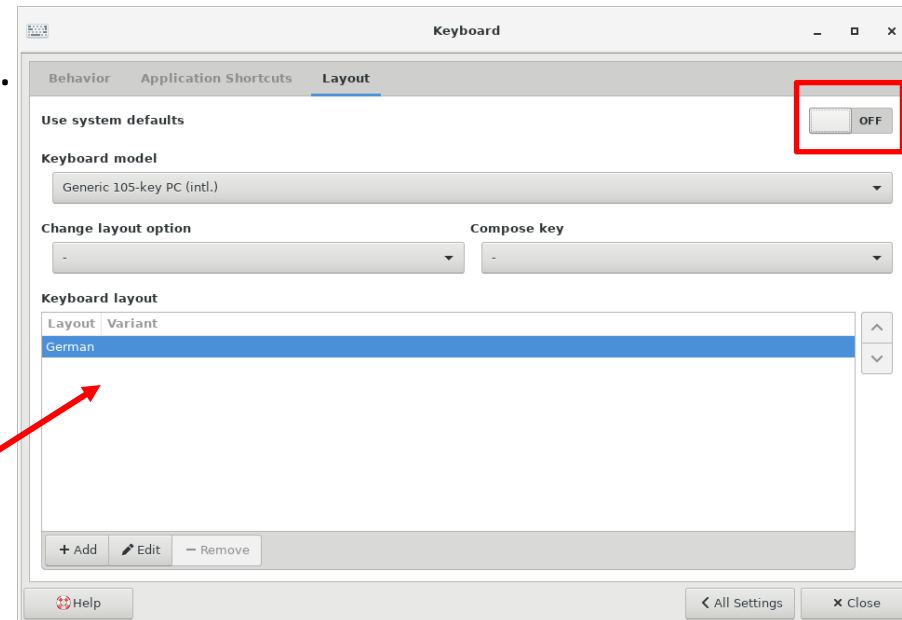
Keyboard

Behavior Application Shortcuts Layout

Use system defaults

OFF

Keyboard model

Generic 105-key PC (intl.)

Change layout option

-

Compose key

-

Keyboard layout

| Layout | Variant |
|---|---|
| German | |

+ Add

Edit

− Remove

Help

All Settings

× Close